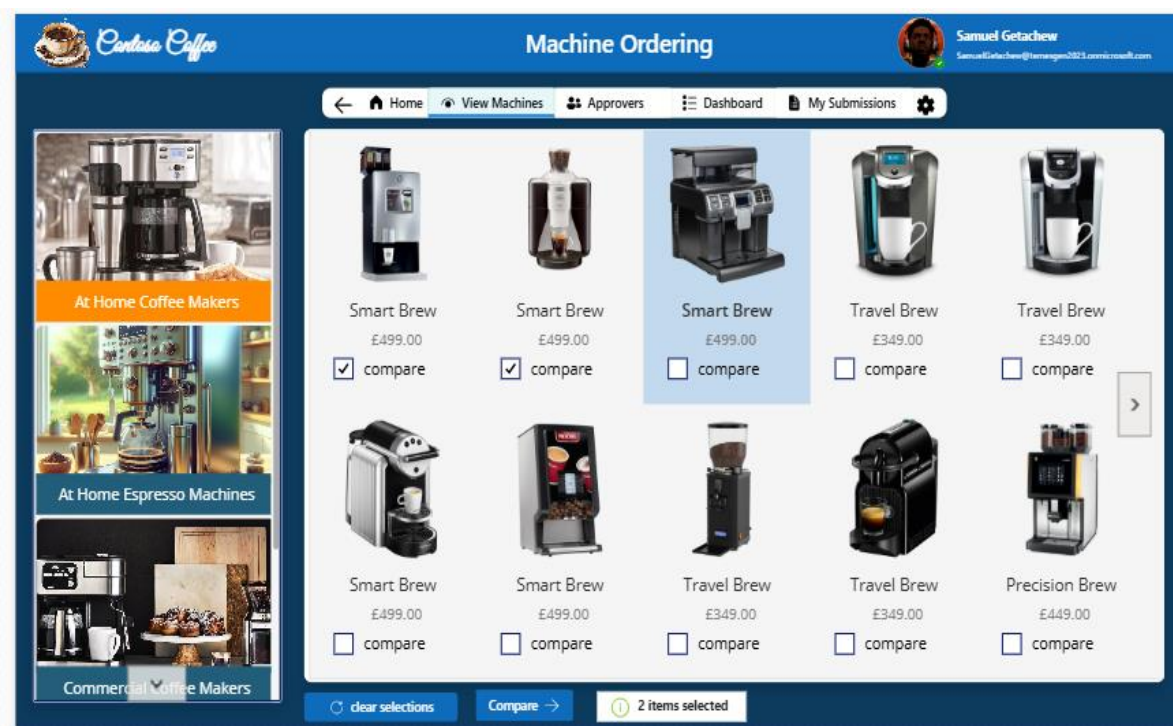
Contoso Coffee

Machine Ordering

Samuel Getachew
SamuelGetachew@temesgen2023.onmicrosoft.com

Home View Machines Approvers Dashboard My Submissions

At Home Coffee Makers

At Home Espresso Machines

Commercial Coffee Makers

Smart Brew
£499.00
compare

Smart Brew
£499.00
compare

Smart Brew
£499.00
compare

Travel Brew
£349.00
compare

Travel Brew
£349.00
compare

Smart Brew
£499.00
compare

Smart Brew
£499.00
compare

Travel Brew
£349.00
compare

Travel Brew
£349.00
compare

Precision Brew
£449.00
compare

clear selections

Compare

2 items selected